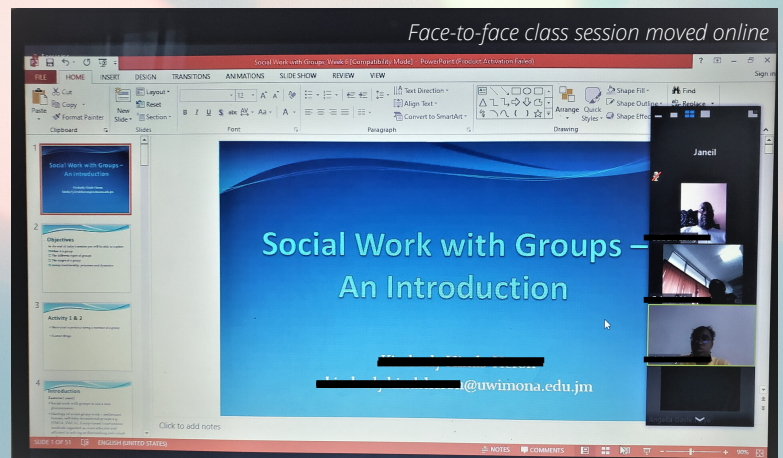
Face-to-face class session moved online

Social Work with Groups_Week 6 [Compatibility Mode] - PowerPoint (Product Activation Failed)

FILE HOME INSERT DESIGN TRANSITIONS ANIMATIONS SLIDE SHOW REVIEW VIEW

Sign in

Paste Cut Copy Format Painter Clipboard

New Slide Layout Reset Section Slides

Font 12

Paragraph Text Direction Align Text Convert to SmartArt

Drawing Arrange Quick Styles Shape Fill Shape Outline Shape Effects

Find Replace

1 Social Work with Groups – An Introduction

2 Objectives

3 Activity 1 & 2

4 Introduction

Janeil

Social Work with Groups – An Introduction

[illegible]

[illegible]@uwimona.edu.jm

Click to add notes

SLIDE 1 OF 33 ENGLISH (UNITED STATES) NOTES COMMENTS 90%